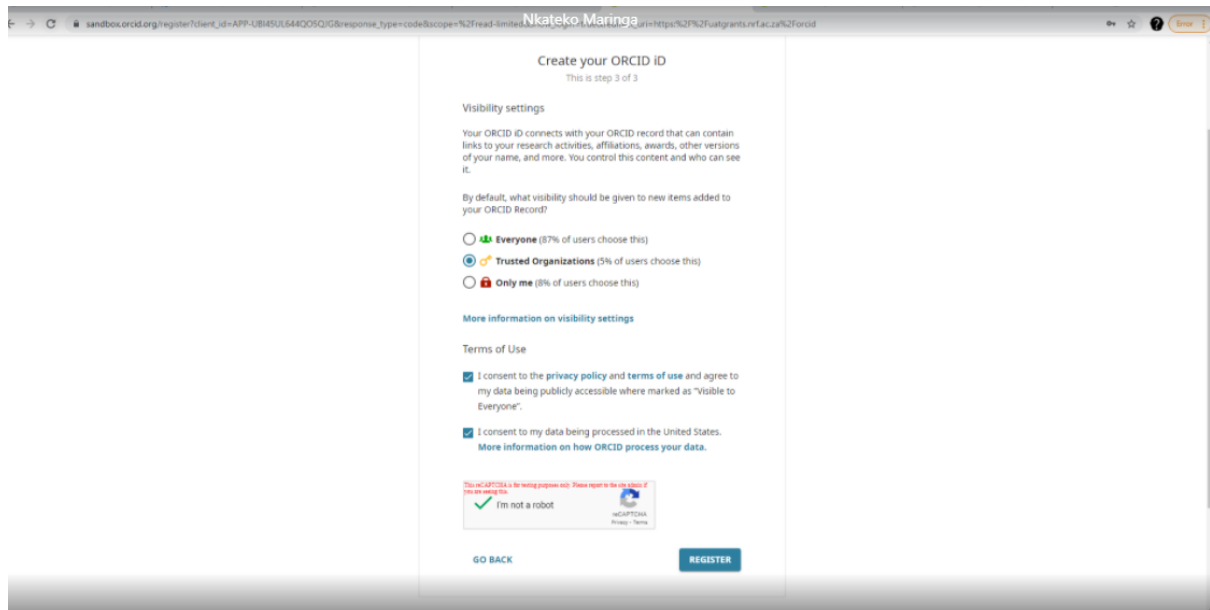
sandbox.orcid.org/register?client_id=APP-UBI45UL644QOSQJG&response_type=code&scope=%2Fread-limited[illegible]uri=https:%2F%2Fuatgrants.nrf.ac.za%2Forcid

Nkateko Maringa

Error

Create your ORCID iD
This is step 3 of 3

Visibility settings

Your ORCID iD connects with your ORCID record that can contain links to your research activities, affiliations, awards, other versions of your name, and more. You control this content and who can see it.

By default, what visibility should be given to new items added to your ORCID Record?

Everyone (87% of users choose this)
Trusted Organizations (5% of users choose this)
Only me (8% of users choose this)

More information on visibility settings

Terms of Use

I consent to the privacy policy and terms of use and agree to my data being publicly accessible where marked as "Visible to Everyone".

I consent to my data being processed in the United States. More information on how ORCID process your data.

This reCAPTCHA is for testing purposes only. Please report to the site admin if you are seeing this.
I'm not a robot
reCAPTCHA
Privacy - Terms

GO BACK
REGISTER